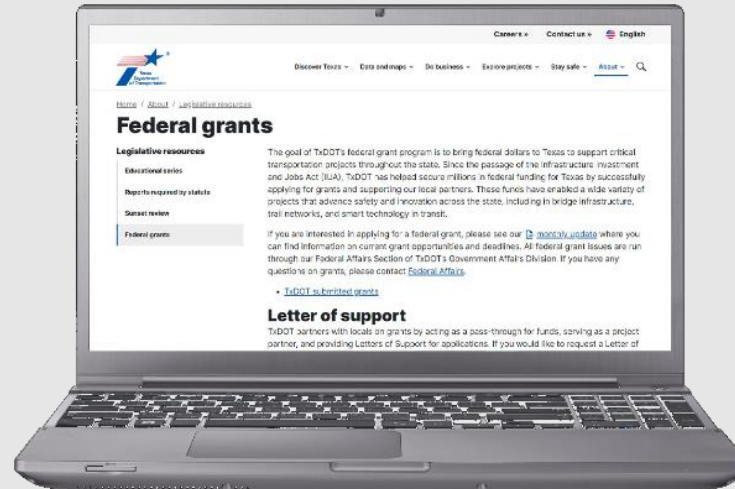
Careers + Contact us + English

Texas Department of Transportation

Discover Texas ⌄ Data and maps ⌄ Do business ⌄ Explore projects ⌄ Stay safe ⌄ About ⌄

Home / About / Legislative resources

Federal grants

Legislative resources

Educational series

Reports required by statute

Sunset review

Federal grants

The goal of TxDOT's federal grant program is to bring federal dollars to Texas to support critical transportation projects throughout the state. Since the passage of the Infrastructure Investment and Jobs Act (IIJA), TxDOT has helped secure millions in federal funding for Texas by successfully applying for grants and supporting our local partners. These funds have enabled a wide variety of projects that advance safety and innovation across the state, including in bridge infrastructure, trail networks, and smart technology in transit.

If you are interested in applying for a federal grant, please see our monthly update where you can find information on current grant opportunities and deadlines. All federal grant issues are run through our Federal Affairs Section of TxDOT's Government Affairs Division. If you have any questions on grants, please contact Federal Affairs.

• TxDOT submitted grants

Letter of support

TxDOT partners with locals on grants by acting as a pass-through for funds, serving as a project partner, and providing Letters of Support for applications. If you would like to request a Letter of